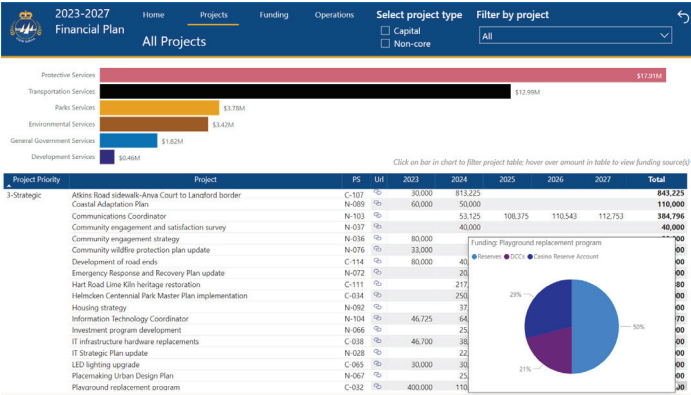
2023-2027 Financial Plan

Home | Projects | Funding | Operations

All Projects

Select project type
Capital
Non-core

Filter by project
All

Protective Services $17.31M
Transportation Services $12.99M
Parks Services $3.78M
Environmental Services $3.42M
General Government Services $1.82M
Development Services $0.46M

Click on bar in chart to filter project table; hover over amount in table to view funding source(s)

| Project Priority | Project | PS | Url | 2023 | 2024 | 2025 | 2026 | 2027 | Total |
|---|---|---|---|---|---|---|---|---|---|
| 3-Strategic | Atkins Road sidewalk-Anya Court to Langford border | C-107 | | 30,000 | 813,225 | | | | 843,225 |
| | Coastal Adaptation Plan | N-089 | | 60,000 | 50,000 | | | | 110,000 |
| | Communications Coordinator | N-103 | | | 53,125 | 108,375 | 110,543 | 112,753 | 384,796 |
| | Community engagement and satisfaction survey | N-037 | | | 40,000 | | | | 40,000 |
| | Community engagement strategy | N-036 | | 80,000 | | | | | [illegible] |
| | Community wildfire protection plan update | N-076 | | 33,000 | | | | | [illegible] |
| | Development of road ends | C-114 | | 80,000 | 40 | | | | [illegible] |
| | Emergency Response and Recovery Plan update | N-072 | | | 20 | | | | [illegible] |
| | Hart Road Lime Kiln heritage restoration | C-111 | | | 217 | | | | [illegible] |
| | Helmcken Centennial Park Master Plan implementation | C-034 | | | 250 | | | | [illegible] |
| | Housing strategy | N-092 | | | 37 | | | | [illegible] |
| | Information Technology Coordinator | N-104 | | 46,725 | 64 | | | | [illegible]70 |
| | Investment program development | N-066 | | | 25 | | | | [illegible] |
| | IT infrastructure hardware replacements | C-038 | | 46,700 | 38 | | | | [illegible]00 |
| | IT Strategic Plan update | N-028 | | | 22 | | | | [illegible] |
| | LED lighting upgrade | C-065 | | 30,000 | 30 | | | | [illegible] |
| | Placemaking Urban Design Plan | N-067 | | | 25 | | | | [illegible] |
| | Playground replacement program | C-032 | | 400,000 | 110 | | | | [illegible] |

Funding: Playground replacement program
Reserves
DCCs
Casino Reserve Account
29%
50%
21%